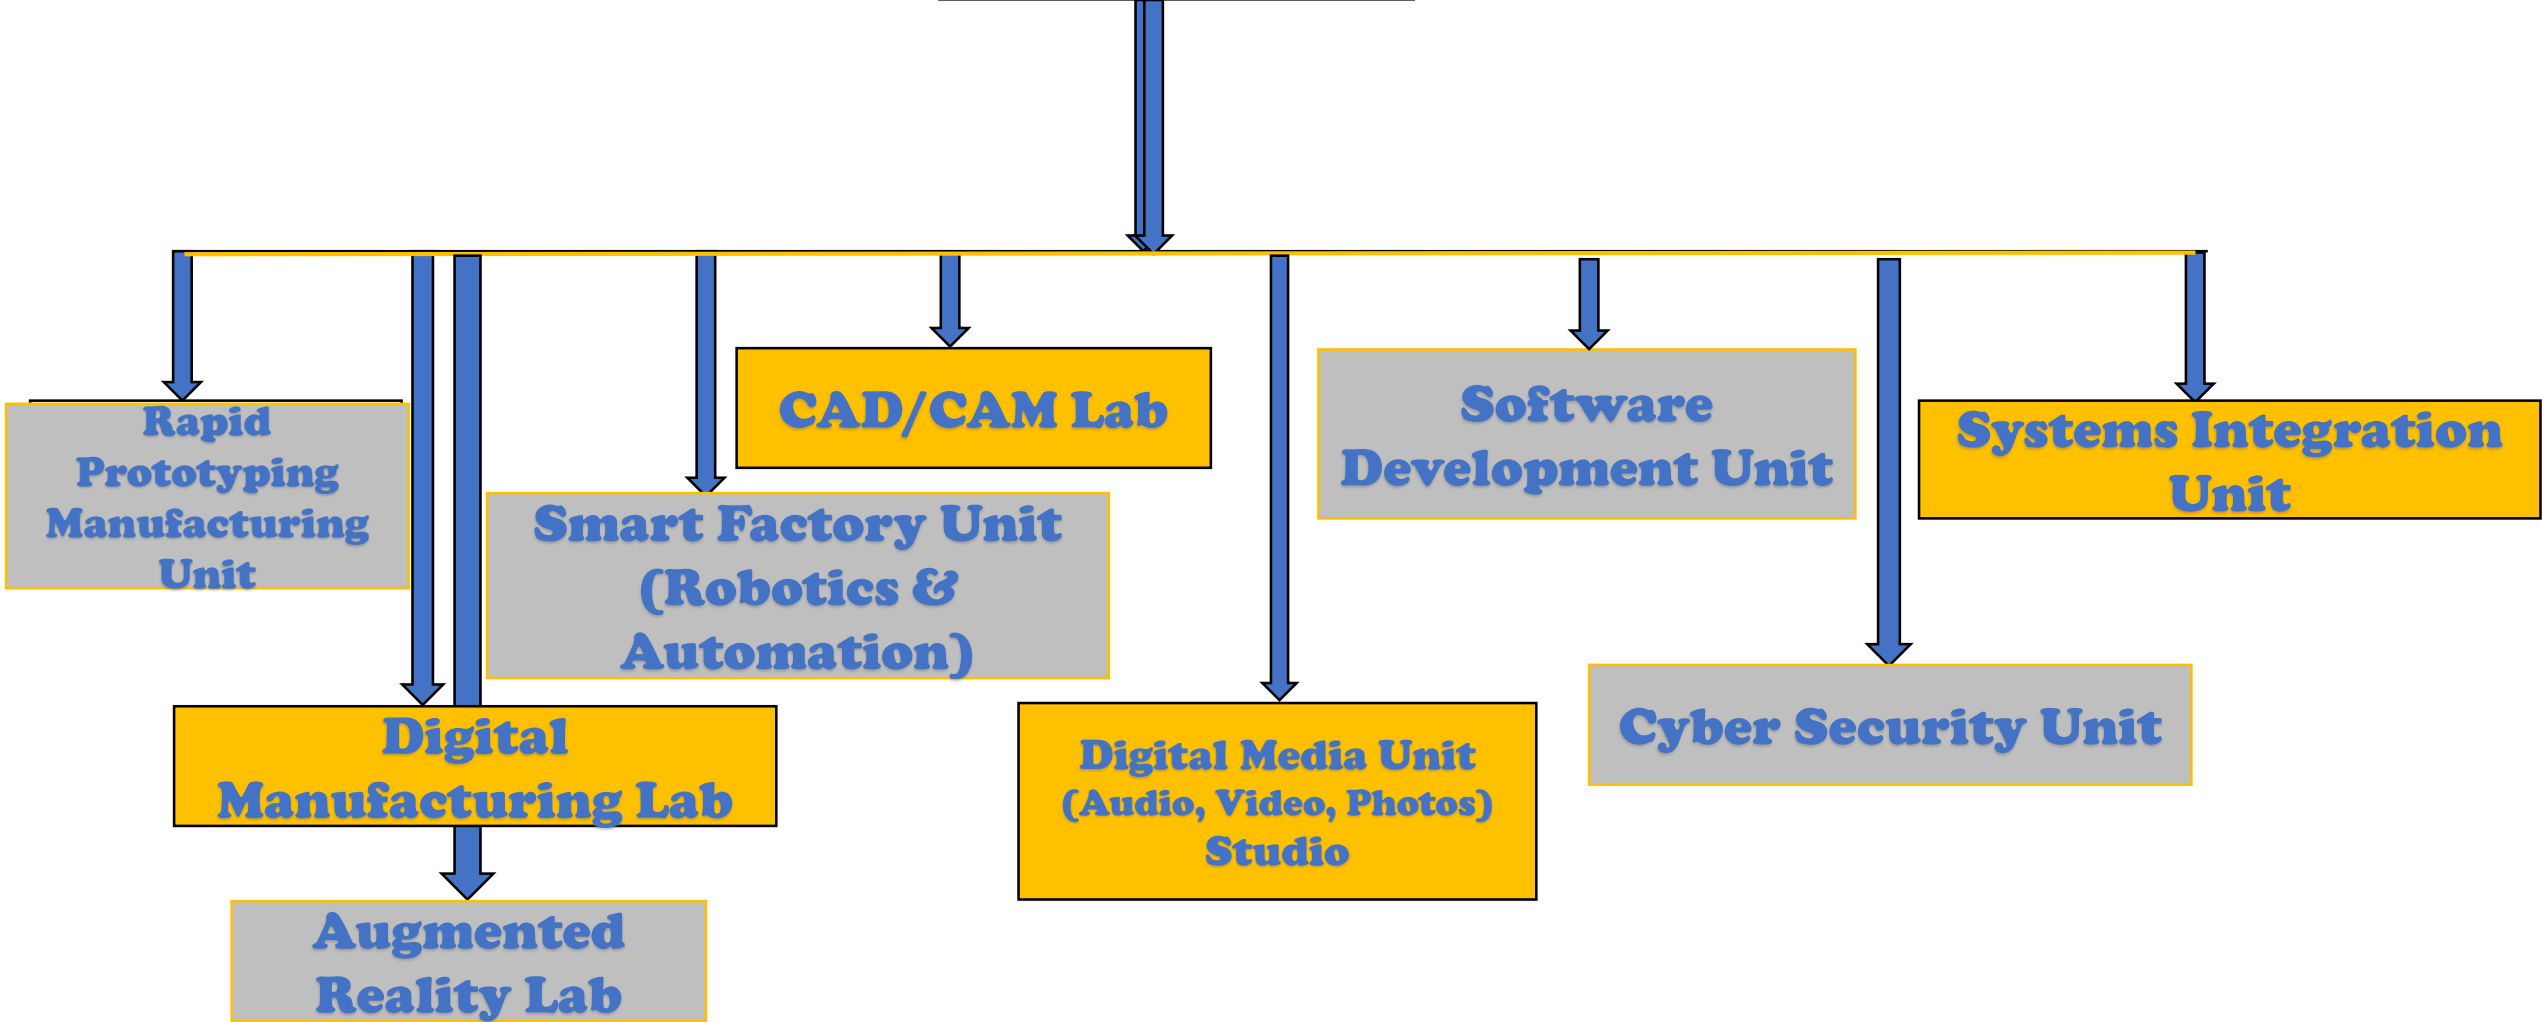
Rapid Prototyping Manufacturing Unit

CAD/CAM Lab

Software Development Unit

Systems Integration Unit

Smart Factory Unit (Robotics & Automation)

Digital Manufacturing Lab

Digital Media Unit (Audio, Video, Photos) Studio

Cyber Security Unit

Augmented Reality Lab